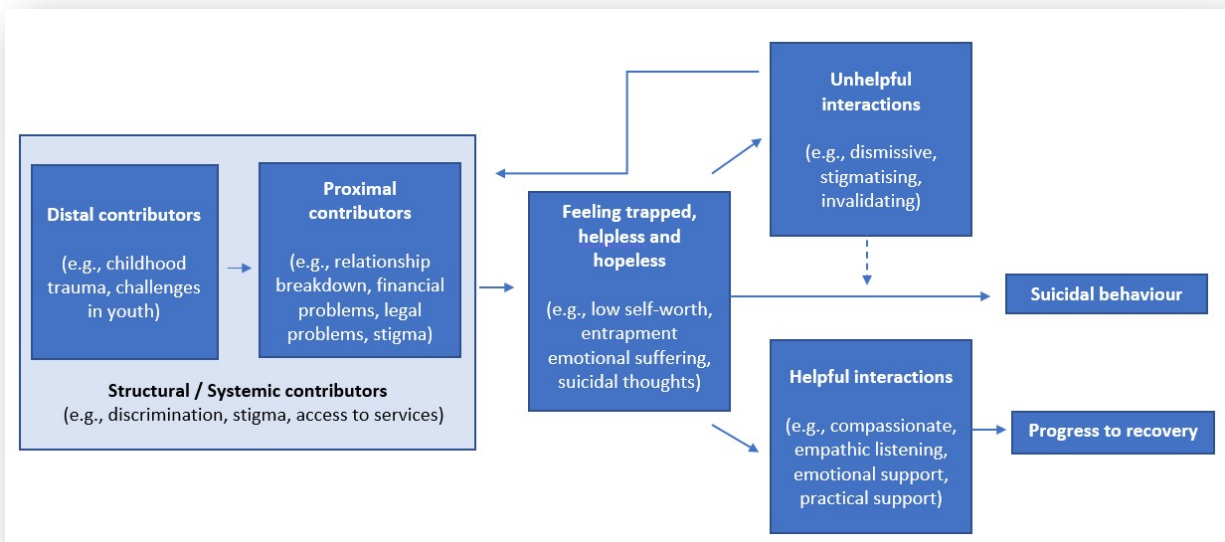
Distal contributors

(e.g., childhood trauma, challenges in youth)

Proximal contributors

(e.g., relationship breakdown, financial problems, legal problems, stigma)

Structural / Systemic contributors
(e.g., discrimination, stigma, access to services)

Feeling trapped, helpless and hopeless

(e.g., low self-worth, entrapment emotional suffering, suicidal thoughts)

Unhelpful interactions

(e.g., dismissive, stigmatising, invalidating)

Suicidal behaviour

Helpful interactions

(e.g., compassionate, empathic listening, emotional support, practical support)

Progress to recovery